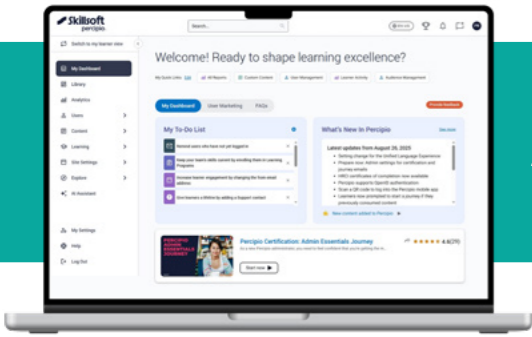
Skillsoft percipio

Search...

Switch to my learner view

My Dashboard

Library

Analytics

Users

Content

Learning

Site Settings

Explore

AI Assistant

My Settings

Help

Log Out

Welcome! Ready to shape learning excellence?

My Quick Links Edit

All Reports

Content Curation

User Management

Learner Activity

Audience Management

My Dashboard

User Marketing

FAQs

Provide feedback

My To-Do List

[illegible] have not yet logged in

Keep your team's skills current by enrolling them in Learning Programs

Increase learner engagement by changing the from email address

Give learners a lifeline by adding a support contact

What's New In Percipio

See more

Latest updates from August 29, 2025

Setting change for the Unified Language Experience

Prepare now: Admin settings for certification and journey emails

HKCI certification of completion now available

Percipio supports OpenID authentication

Scan a QR code to log into the Percipio mobile app

Learners now prompted to start a journey if they previously consumed content

New content added to Percipio

PERCIPIO ADMIN ESSENTIALS JOURNEY

Percipio Certification: Admin Essentials Journey

4.6(77)

As a new Percipio administrator, you want to feel confident that you're getting the m...

Start now